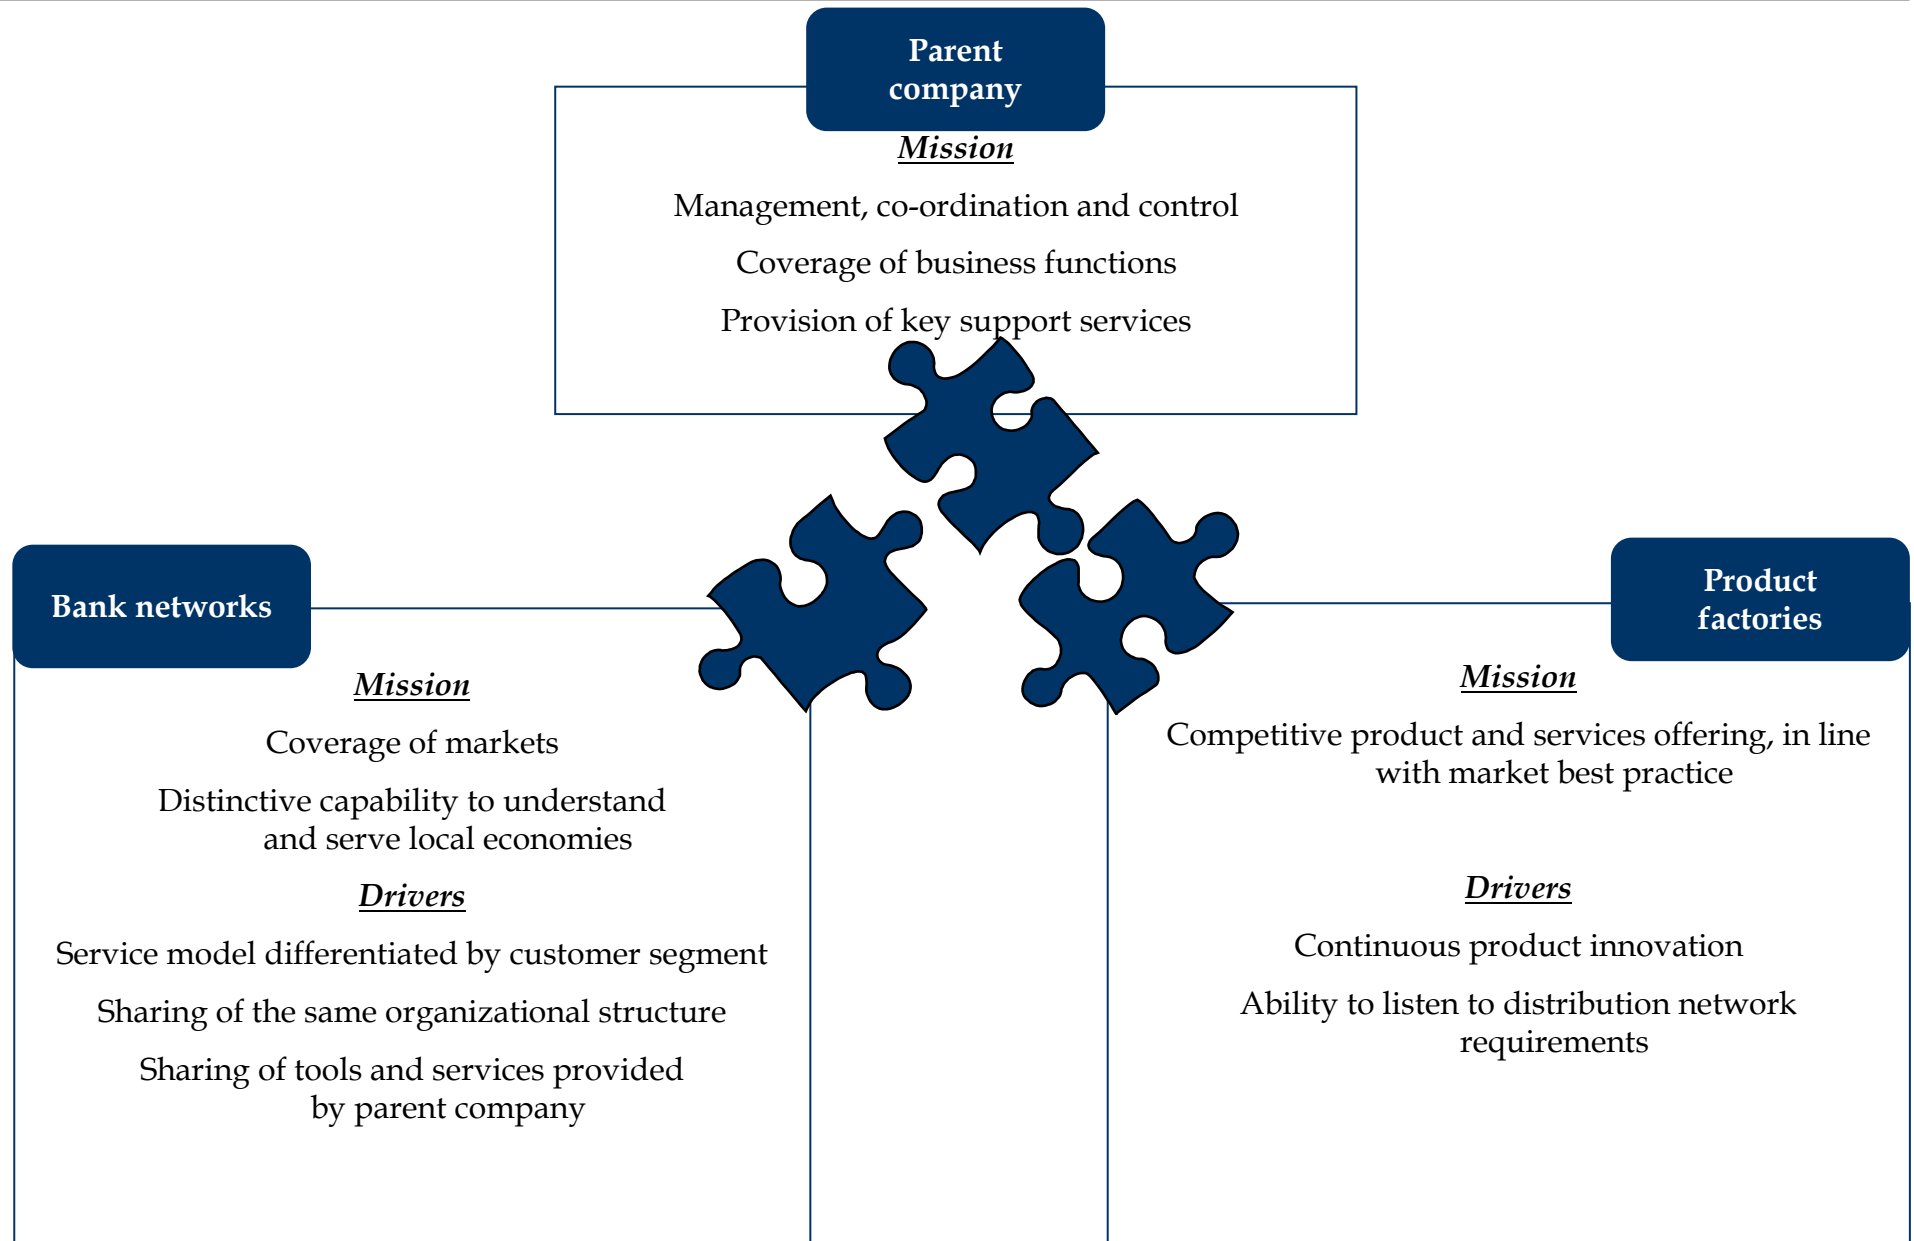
Parent company

Mission

Management, co-ordination and control

Coverage of business functions

Provision of key support services

Bank networks

Mission

Coverage of markets

Distinctive capability to understand and serve local economies

Drivers

Service model differentiated by customer segment

Sharing of the same organizational structure

Sharing of tools and services provided by parent company

Product factories

Mission

Competitive product and services offering, in line with market best practice

Drivers

Continuous product innovation

Ability to listen to distribution network requirements